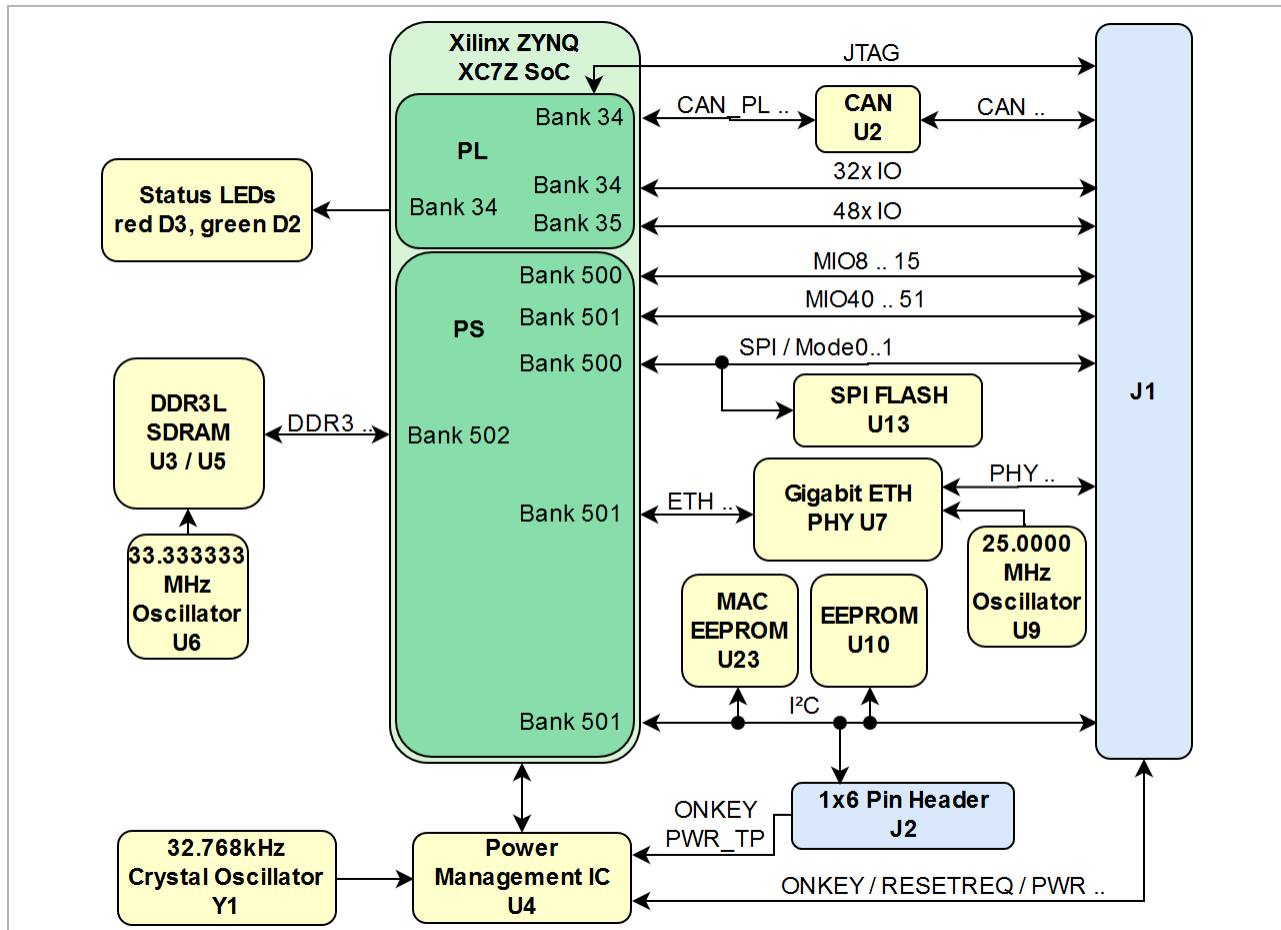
Xilinx ZYNQ XC7Z SoC

JTAG

Bank 34

CAN_PL ..

CAN U2

CAN ..

PL

Bank 34

32x IO

Status LEDs red D3, green D2

Bank 34

Bank 35

48x IO

Bank 500

MIO8 .. 15

PS

Bank 501

MIO40 .. 51

Bank 500

SPI / Mode0..1

SPI FLASH U13

DDR3L SDRAM U3 / U5

DDR3 ..

Bank 502

J1

Gigabit ETH PHY U7

PHY ..

Bank 501

ETH ..

33.333333 MHz Oscillator U6

25.0000 MHz Oscillator U9

MAC EEPROM U23

EEPROM U10

Bank 501

I²C

1x6 Pin Header J2

ONKEY PWR_TP

32.768kHz Crystal Oscillator Y1

Power Management IC U4

ONKEY / RESETREQ / PWR ..